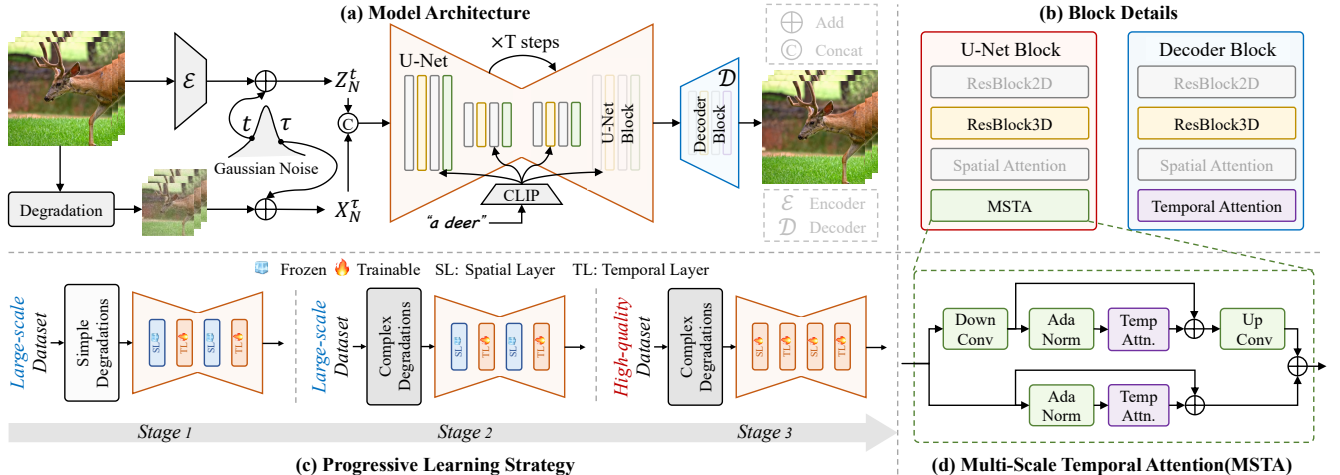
(a) Model Architecture

$\mathcal{E}$

$t$ $\tau$

Gaussian Noise

$Z_N^t$

C

$X_N^\tau$

Degradation

U-Net

×T steps

U-Net Block

CLIP

"a deer"

$\mathcal{D}$

Decoder Block

Add

C Concat

$\mathcal{E}$ Encoder

$\mathcal{D}$ Decoder

(b) Block Details

U-Net Block

ResBlock2D

ResBlock3D

Spatial Attention

MSTA

Decoder Block

ResBlock2D

ResBlock3D

Spatial Attention

Temporal Attention

Frozen Trainable SL: Spatial Layer TL: Temporal Layer

Large-scale Dataset

Simple Degradations

SL TL SL TL

Large-scale Dataset

Complex Degradations

SL TL SL TL

High-quality Dataset

Complex Degradations

SL TL SL TL

Stage 1

Stage 2

Stage 3

(c) Progressive Learning Strategy

Down Conv

Ada Norm

Temp Attn.

Up Conv

Ada Norm

Temp Attn.

(d) Multi-Scale Temporal Attention(MSTA)